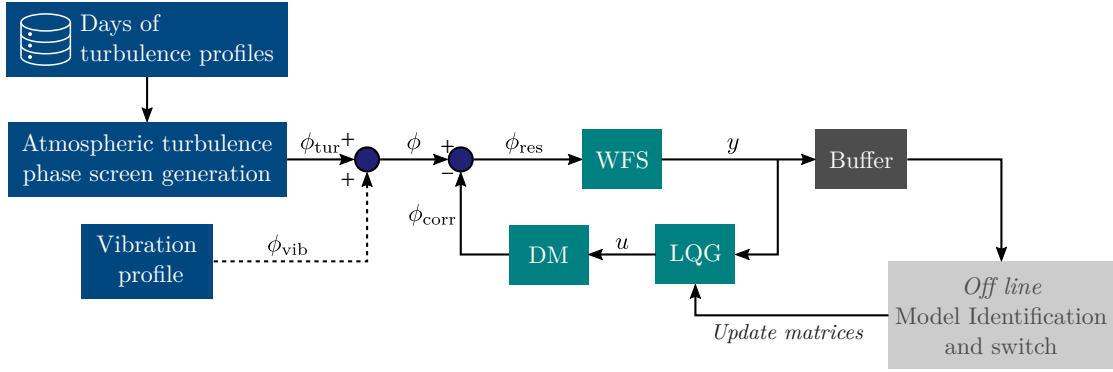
Days of turbulence profiles

Atmospheric turbulence phase screen generation

$\phi_{\text{tur}}$ + +

$\phi$ + −

$\phi_{\text{res}}$

WFS

$y$

Buffer

Vibration profile

$\phi_{\text{vib}}$

$\phi_{\text{corr}}$

DM

$u$

LQG

*Off line*
Model Identification and switch

*Update matrices*